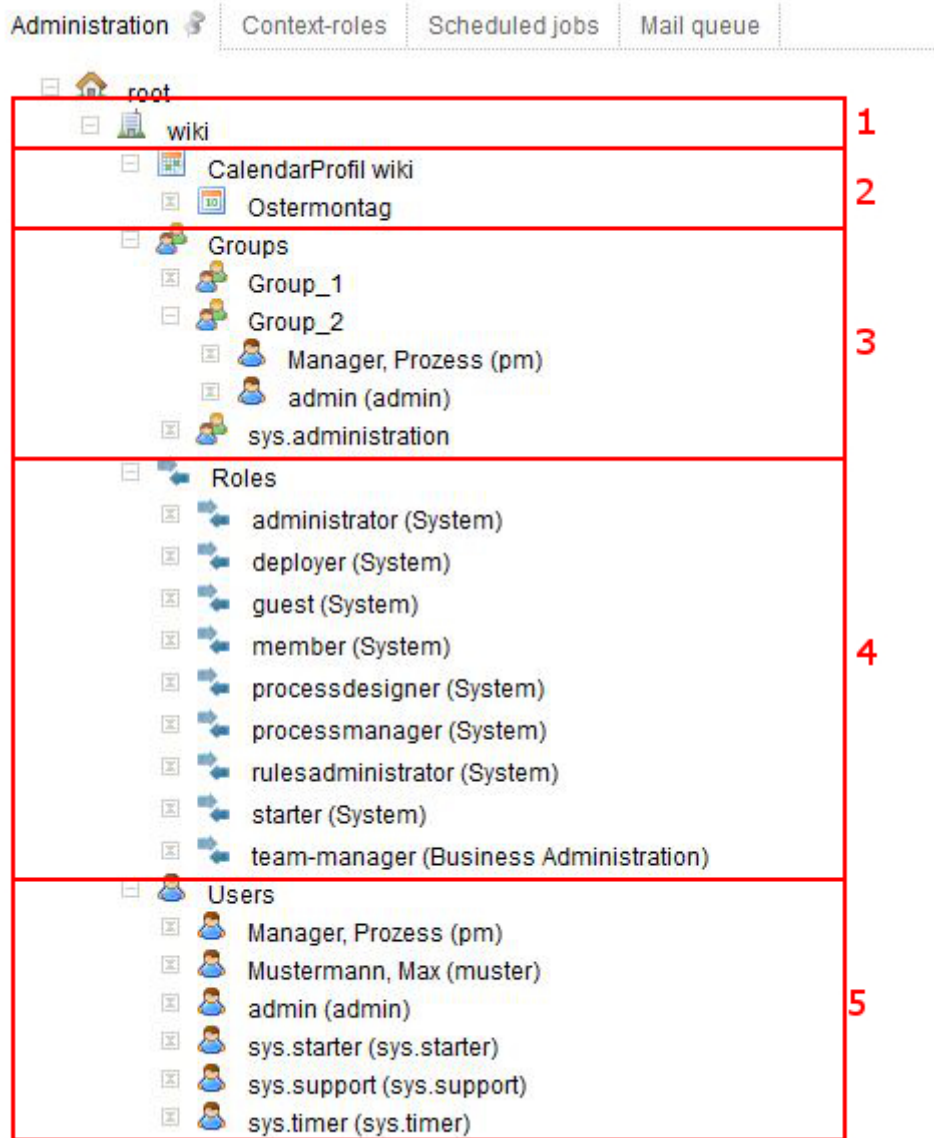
Administration | Context-roles | Scheduled jobs | Mail queue

root
wiki
1
CalendarProfil wiki
Ostermontag
2
Groups
Group_1
Group_2
Manager, Prozess (pm)
admin (admin)
sys.administration
3
Roles
administrator (System)
deployer (System)
guest (System)
member (System)
processdesigner (System)
processmanager (System)
rulesadministrator (System)
starter (System)
team-manager (Business Administration)
4
Users
Manager, Prozess (pm)
Mustermann, Max (muster)
admin (admin)
sys.starter (sys.starter)
sys.support (sys.support)
sys.timer (sys.timer)
5